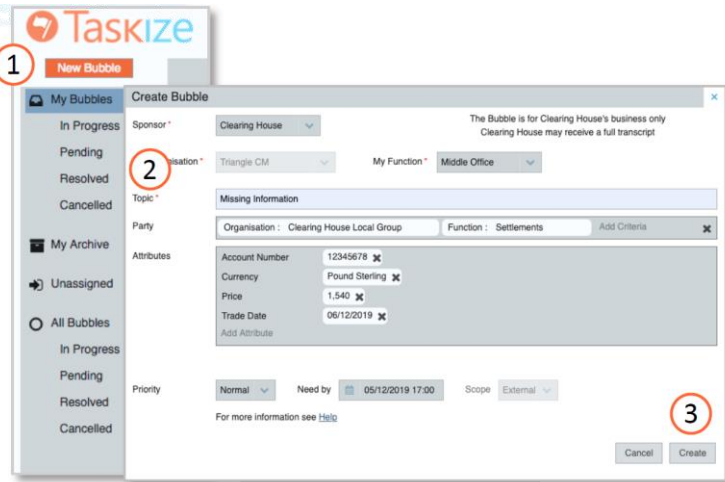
Taskize

1

New Bubble

My Bubbles
In Progress
Pending
Resolved
Cancelled

My Archive

Unassigned

All Bubbles
In Progress
Pending
Resolved
Cancelled

Create Bubble

×

Sponsor * Clearing House

The Bubble is for Clearing House's business only
Clearing House may receive a full transcript

2

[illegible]isation * Triangle CM

My Function * Middle Office

Topic * Missing Information

Party Organisation : Clearing House Local Group Function : Settlements Add Criteria

Attributes
Account Number 12345678
Currency Pound Sterling
Price 1,540
Trade Date 06/12/2019
Add Attribute

Priority Normal Need by 05/12/2019 17:00 Scope External

For more information see Help

3

Cancel Create